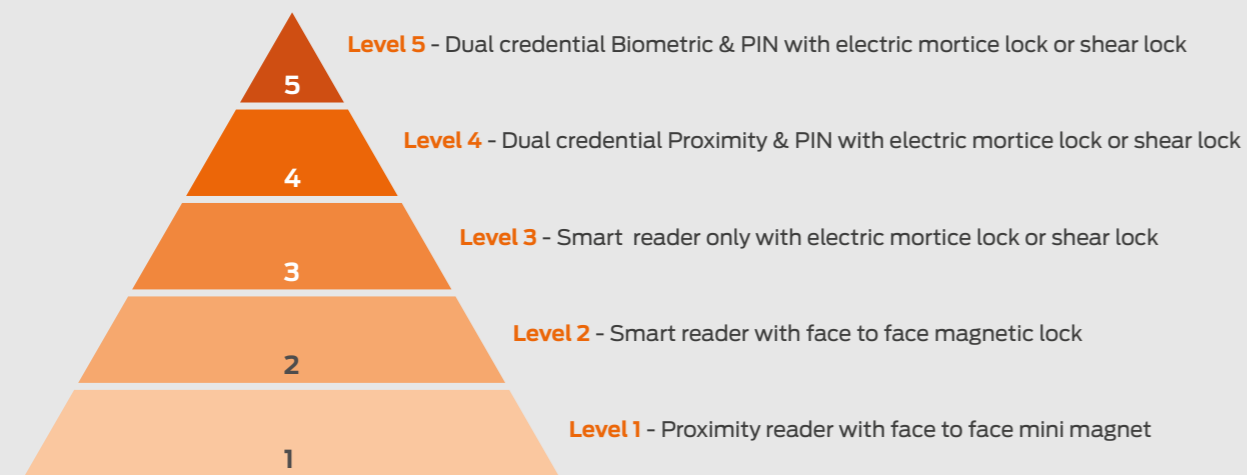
5

Level 5 - Dual credential Biometric & PIN with electric mortice lock or shear lock

4

Level 4 - Dual credential Proximity & PIN with electric mortice lock or shear lock

3

Level 3 - Smart reader only with electric mortice lock or shear lock

2

Level 2 - Smart reader with face to face magnetic lock

1

Level 1 - Proximity reader with face to face mini magnet